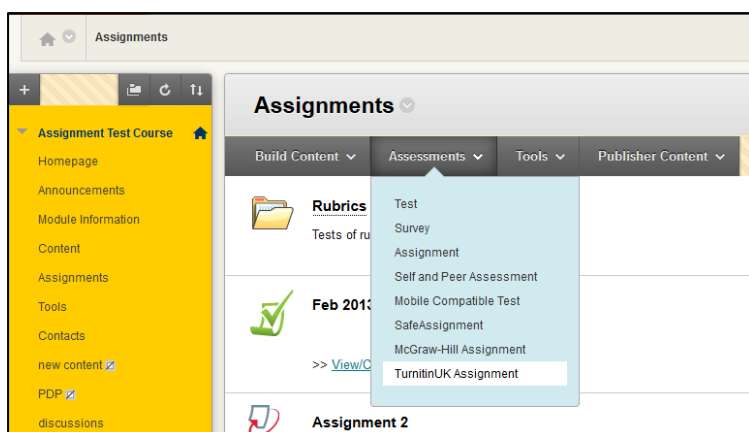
Assignments

+

Assignment Test Course

Homepage

Announcements

Module Information

Content

Assignments

Tools

Contacts

new content

PDP

discussions

Assignments

Build Content

Assessments

Tools

Publisher Content

Rubrics

Tests of ru

Feb 2013

>> View/C

Assignment 2

Test

Survey

Assignment

Self and Peer Assessment

Mobile Compatible Test

SafeAssignment

McGraw-Hill Assignment

TurnitinUK Assignment